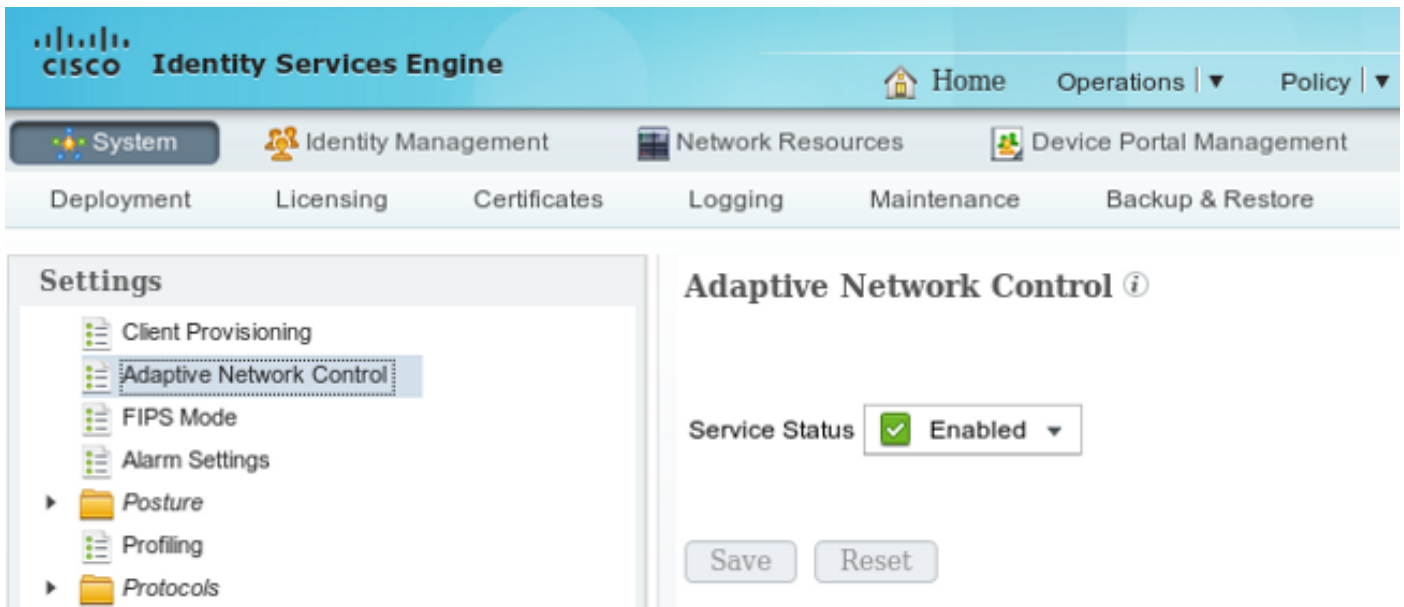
cisco Identity Services Engine

Home Operations | ▼ Policy | ▼

System Identity Management Network Resources Device Portal Management

Deployment Licensing Certificates Logging Maintenance Backup & Restore

Settings

Client Provisioning
Adaptive Network Control
FIPS Mode
Alarm Settings
Posture
Profiling
Protocols

Adaptive Network Control

Service Status Enabled

Save Reset